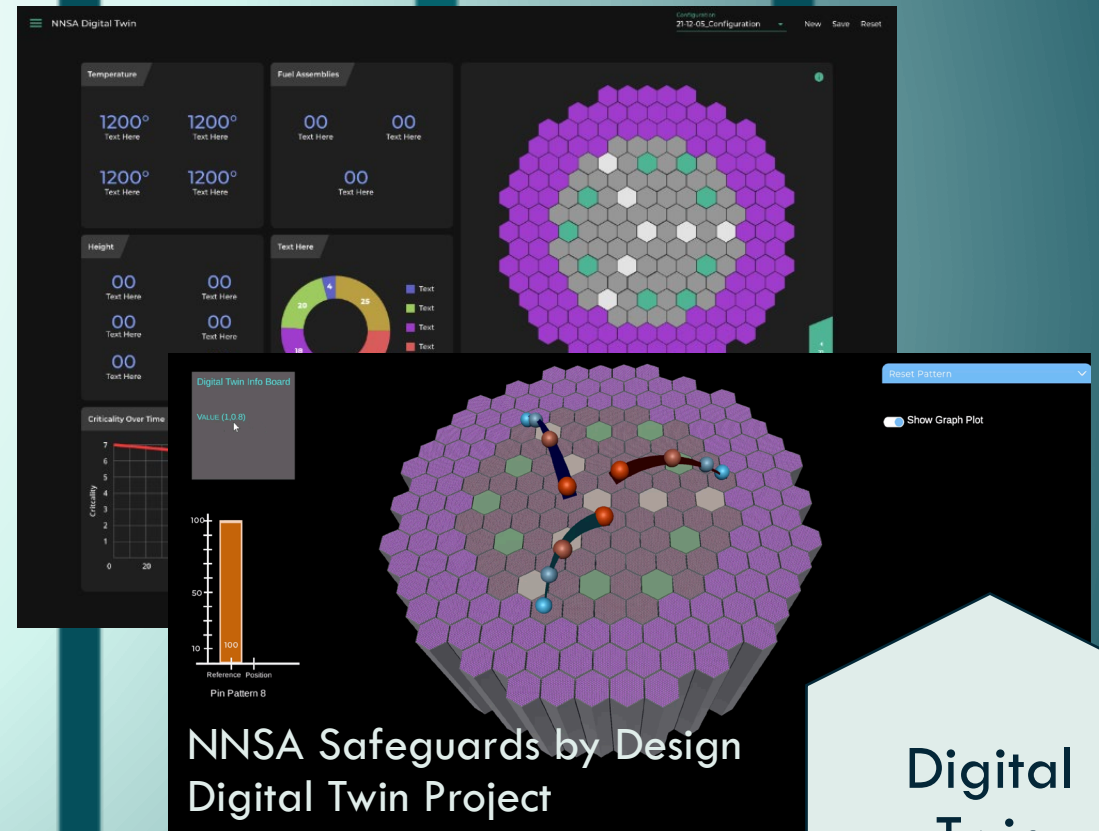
NNSA Digital Twin

Configuration
21-12-05_Configuration

New Save Reset

Temperature

1200°
Text Here

1200°
Text Here

1200°
Text Here

1200°
Text Here

Fuel Assemblies

00
Text Here

00
Text Here

00
Text Here

Height

00
Text Here

00
Text Here

00
Text Here

00
Text Here

00
Text Here

Text Here

4
25
20
18

Text
Text
Text
Text

Criticality Over Time

7
6
5
4
3
2
1
0
20

Criticality

Digital Twin Info Board

VALUE (1,0,8)

Reset Pattern

Show Graph Plot

100
50
10
100

Reference Position

Pin Pattern 8

NNSA Safeguards by Design Digital Twin Project

Digital